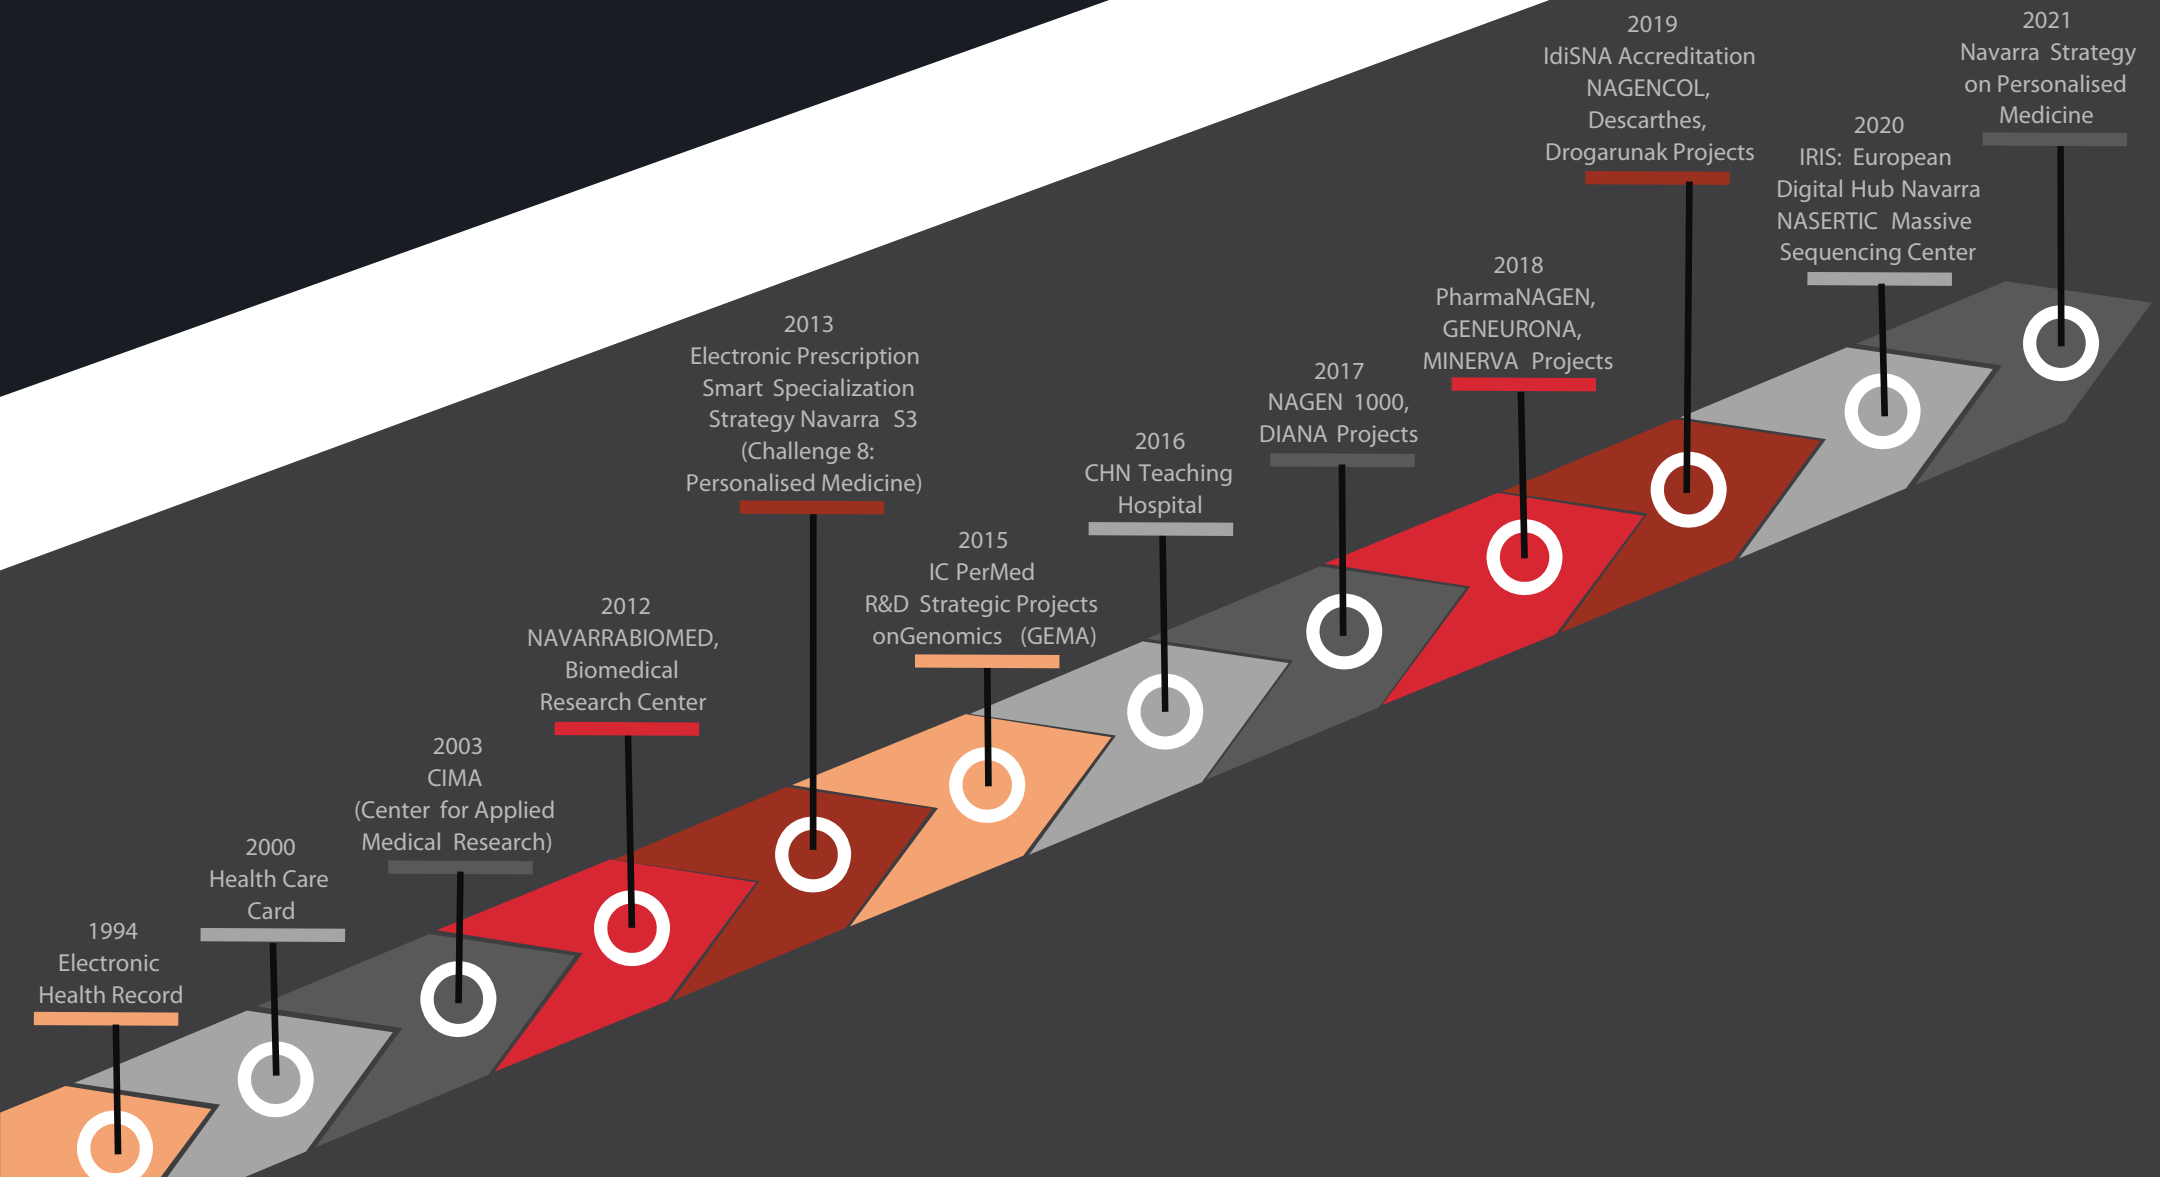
1994
Electronic
Health Record

2000
Health Care
Card

2003
CIMA
(Center for Applied
Medical Research)

2012
NAVARRABIOMED,
Biomedical
Research Center

2013
Electronic Prescription
Smart Specialization
Strategy Navarra S3
(Challenge 8:
Personalised Medicine)

2015
IC PerMed
R&D Strategic Projects
onGenomics (GEMA)

2016
CHN Teaching
Hospital

2017
NAGEN 1000,
DIANA Projects

2018
PharmaNAGEN,
GENEURONA,
MINERVA Projects

2019
IdiSNA Accreditation
NAGENCOL,
Descarthes,
Drogarunak Projects

2020
IRIS: European
Digital Hub Navarra
NASERTIC Massive
Sequencing Center

2021
Navarra Strategy
on Personalised
Medicine